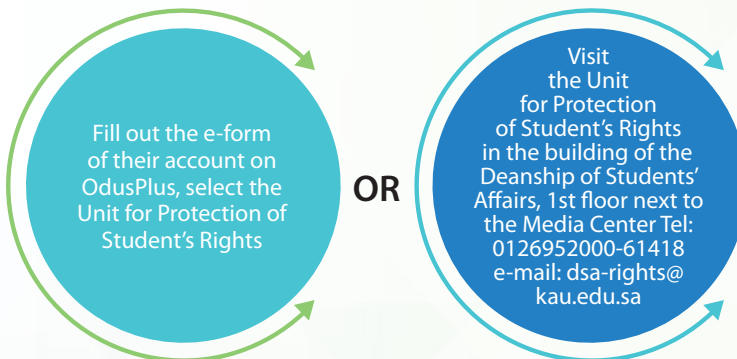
Fill out the e-form of their account on OdusPlus, select the Unit for Protection of Student's Rights

OR

Visit the Unit for Protection of Student's Rights in the building of the Deanship of Students' Affairs, 1st floor next to the Media Center Tel: 0126952000-61418 e-mail: dsa-rights@kau.edu.sa